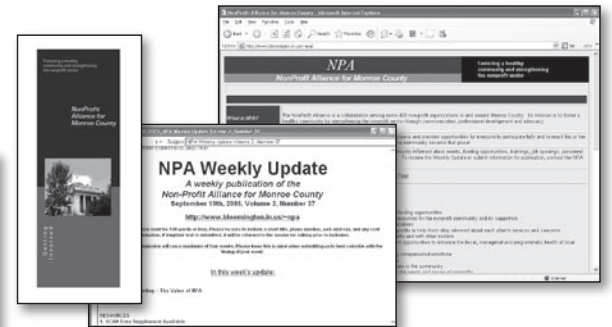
NonProfit Alliance for Monroe County - Microsoft Internet Explorer

NPA

NonProfit Alliance for Monroe County

Fostering a healthy community and strengthening the nonprofit sector

What is NPA?

NonProfit Alliance for Monroe County

NPA Weekly Update

A weekly publication of the Non-Profit Alliance for Monroe County

September 19th, 2005, Volume 2, Number 37

http://www.bloomington.in.us/~npa

In this week's update:

RESOURCES